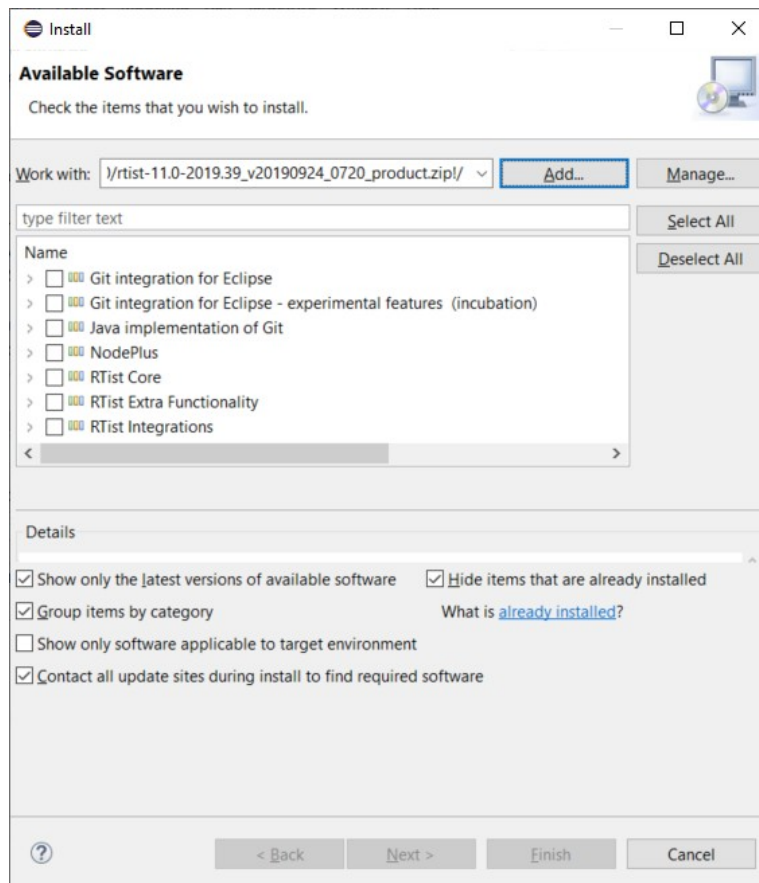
Install

Available Software

Check the items that you wish to install.

Work with: )/rtist-11.0-2019.39_v20190924_0720_product.zip!/

Add...

Manage...

type filter text

Select All

Deselect All

Name

Git integration for Eclipse

Git integration for Eclipse - experimental features (incubation)

Java implementation of Git

NodePlus

RTist Core

RTist Extra Functionality

RTist Integrations

Details

Show only the latest versions of available software

Hide items that are already installed

Group items by category

What is already installed?

Show only software applicable to target environment

Contact all update sites during install to find required software

?

< Back

Next >

Finish

Cancel